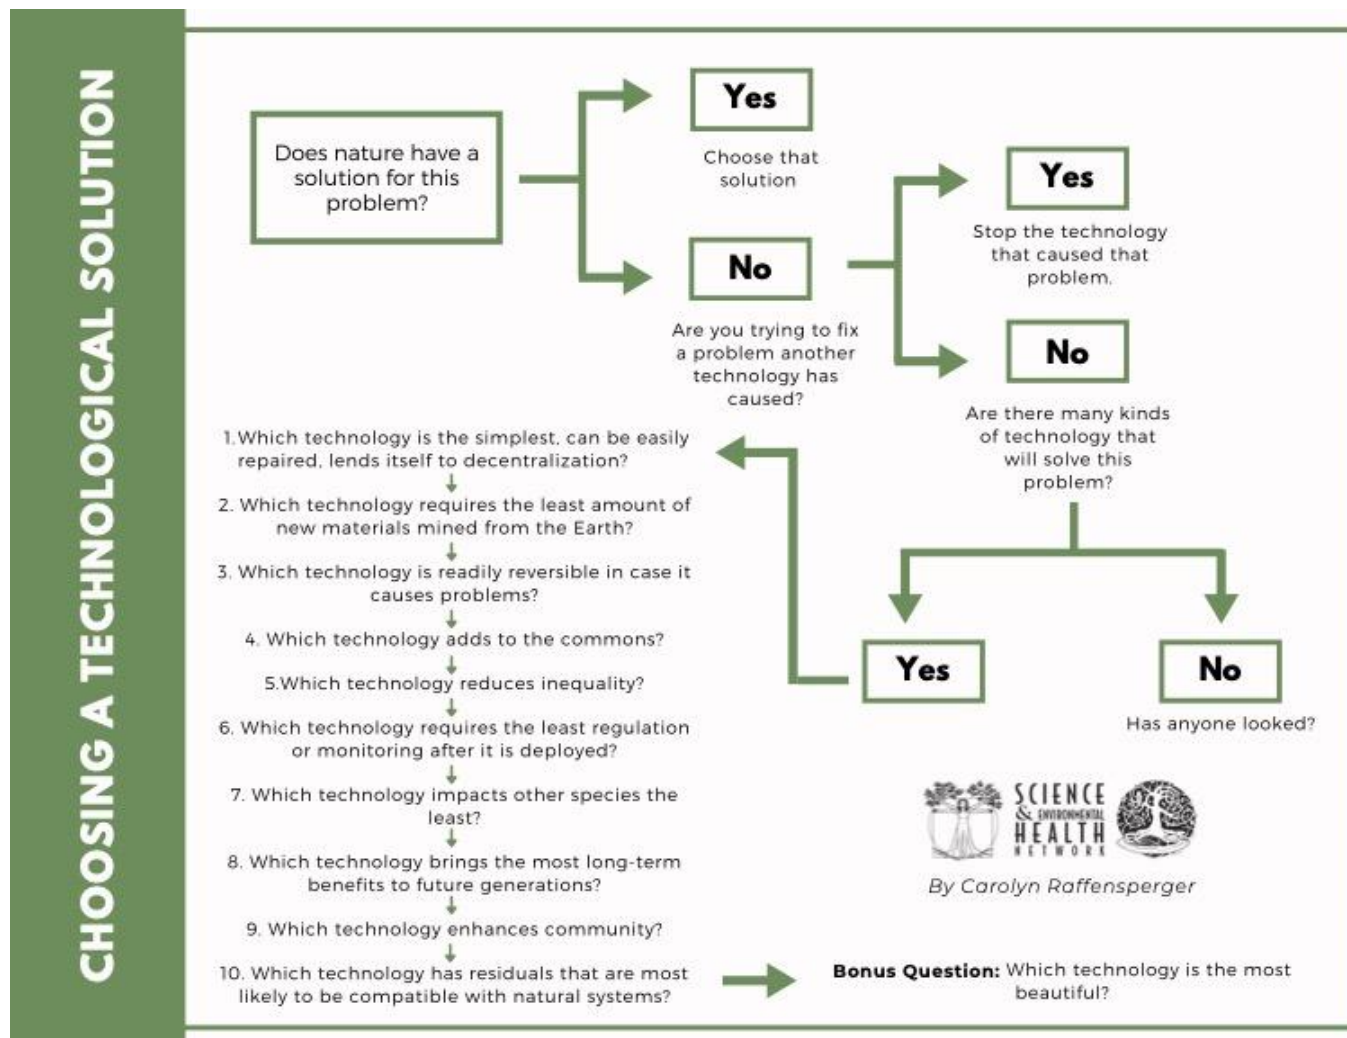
CHOOSING A TECHNOLOGICAL SOLUTION

Does nature have a solution for this problem?

Yes

Choose that solution

No

Are you trying to fix a problem another technology has caused?

Yes

Stop the technology that caused that problem.

No

Are there many kinds of technology that will solve this problem?

Yes

No

Has anyone looked?

1. Which technology is the simplest, can be easily repaired, lends itself to decentralization?

2. Which technology requires the least amount of new materials mined from the Earth?

3. Which technology is readily reversible in case it causes problems?

4. Which technology adds to the commons?

5. Which technology reduces inequality?

6. Which technology requires the least regulation or monitoring after it is deployed?

7. Which technology impacts other species the least?

8. Which technology brings the most long-term benefits to future generations?

9. Which technology enhances community?

10. Which technology has residuals that are most likely to be compatible with natural systems?

**Bonus Question:** Which technology is the most beautiful?

SCIENCE & ENVIRONMENTAL HEALTH NETWORK

By Carolyn Raffensperger